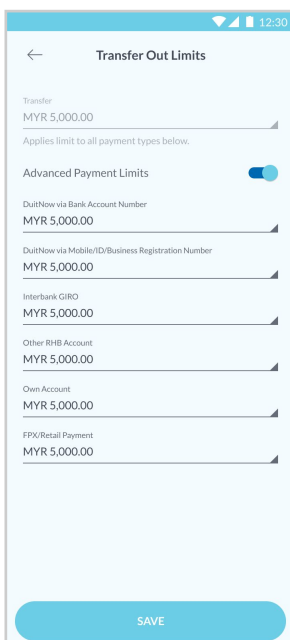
12:30

Transfer Out Limits

Transfer
MYR 5,000.00

Applies limit to all payment types below.

Advanced Payment Limits

DuitNow via Bank Account Number
MYR 5,000.00

DuitNow via Mobile/ID/Business Registration Number
MYR 5,000.00

Interbank GIRO
MYR 5,000.00

Other RHB Account
MYR 5,000.00

Own Account
MYR 5,000.00

FPX/Retail Payment
MYR 5,000.00

SAVE